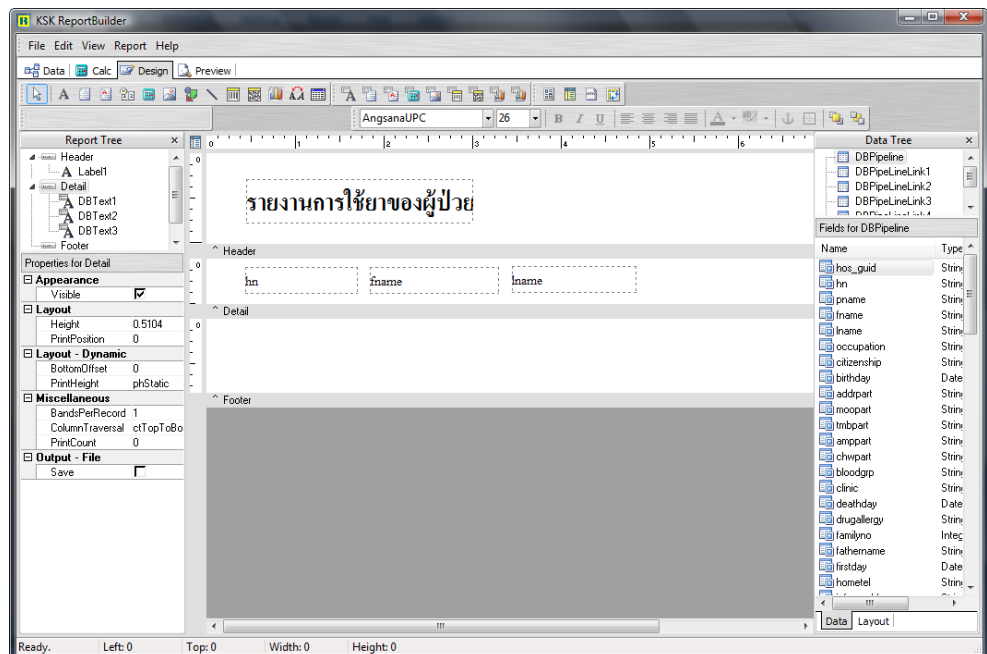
KSK ReportBuilder

File Edit View Report Help

Data Calc Design Preview

AngsanaUPC 26

Report Tree

Header
Label1
Detail
DBText1
DBText2
DBText3
Footer

Properties for Detail

| | |
|---|---|
| Appearance | |
| Visible | ☑ |
| Layout | |
| Height | 0.5104 |
| PrintPosition | 0 |
| Layout - Dynamic | |
| BottomOffset | 0 |
| PrintHeight | phStatic |
| Miscellaneous | |
| BandsPerRecord | 1 |
| ColumnTraversal | ctTopToBo |
| PrintCount | 0 |
| Output - File | |
| Save | ☐ |

รายงานการใช้ยาของผู้ป่วย

Header

hn fname lname

Detail

Footer

Data Tree

DBPipeline
DBPipeLineLink1
DBPipeLineLink2
DBPipeLineLink3

Fields for DBPipeline

| Name | Type |
|---|---|
| hos_guid | Strin |
| hn | Strin |
| pname | Strin |
| fname | Strin |
| lname | Strin |
| occupation | Strin |
| citizenship | Strin |
| birthday | Date |
| addrpart | Strin |
| moopart | Strin |
| tmbpart | Strin |
| amppart | Strin |
| chwpart | Strin |
| bloodgrp | Strin |
| clinic | Strin |
| deathday | Date |
| drugallergy | Strin |
| familyno | Integ |
| fathername | Strin |
| firstday | Date |
| hometel | Strin |

Data Layout

Ready. Left: 0 Top: 0 Width: 0 Height: 0